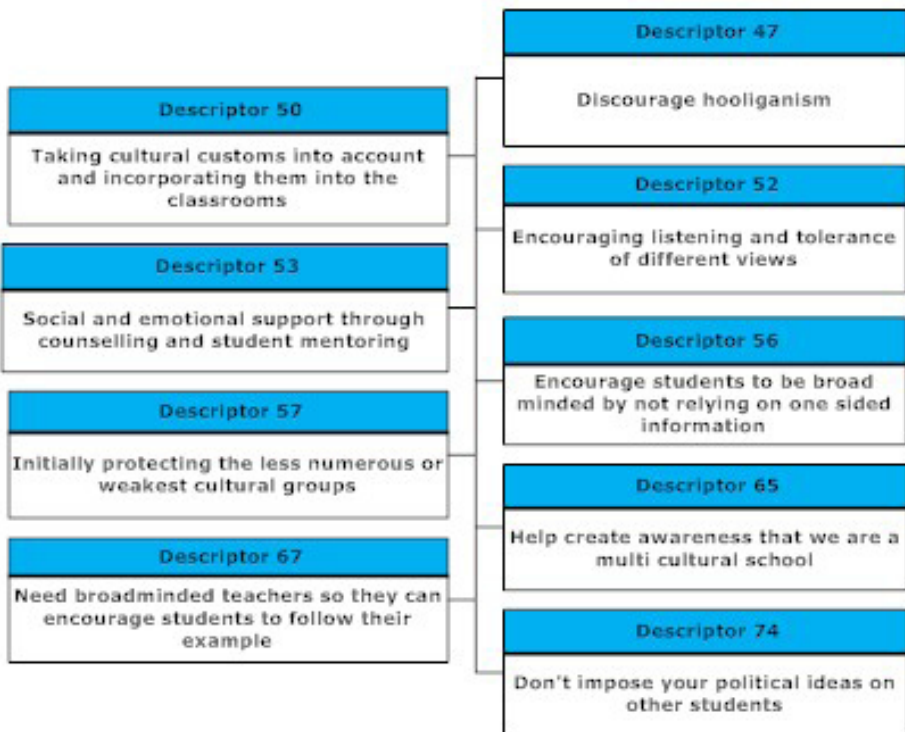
Descriptor 50

Taking cultural customs into account and incorporating them into the classrooms

Descriptor 53

Social and emotional support through counselling and student mentoring

Descriptor 57

Initially protecting the less numerous or weakest cultural groups

Descriptor 67

Need broadminded teachers so they can encourage students to follow their example

Descriptor 47

Discourage hooliganism

Descriptor 52

Encouraging listening and tolerance of different views

Descriptor 56

Encourage students to be broad minded by not relying on one sided information

Descriptor 65

Help create awareness that we are a multi cultural school

Descriptor 74

Don't impose your political ideas on other students